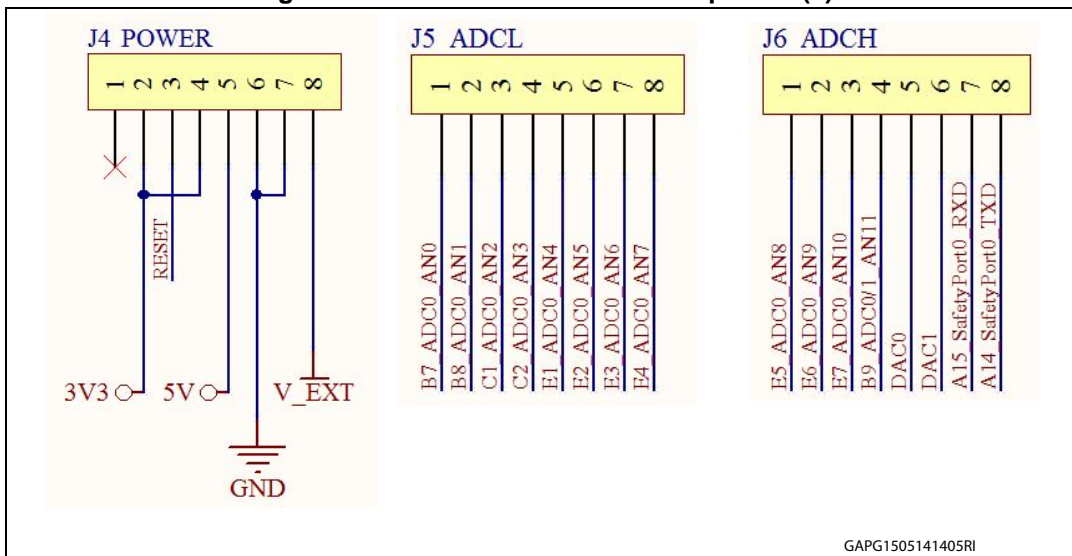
J4 POWER

1 2 3 4 5 6 7 8

RESET

3V3 5V V_EXT

GND

J5 ADCL

1 2 3 4 5 6 7 8

B7 ADC0 AN0
B8 ADC0 AN1
C1 ADC0 AN2
C2 ADC0 AN3
E1 ADC0 AN4
E2 ADC0 AN5
E3 ADC0 AN6
E4 ADC0 AN7

J6 ADCH

1 2 3 4 5 6 7 8

E5 ADC0 AN8
E6 ADC0 AN9
E7 ADC0 AN10
B9 ADC0/1 AN11
DAC0
DAC1
A15 SafetyPort0 RXD
A14 SafetyPort0 TXD

GAPG1505141405RI